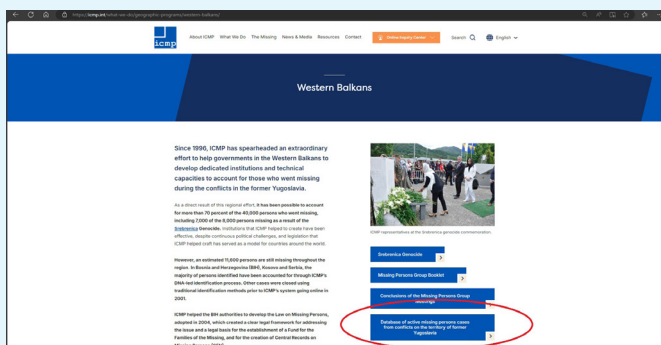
https://icmp.int/what-we-do/geographic-programs/western-balkans/

icmp

About ICMP What We Do The Missing News & Media Resources Contact Online Inquiry Center Search English

Western Balkans

Since 1996, ICMP has spearheaded an extraordinary effort to help governments in the Western Balkans to develop dedicated institutions and technical capacities to account for those who went missing during the conflicts in the former Yugoslavia.

As a direct result of this regional effort, it has been possible to account for more than 70 percent of the 40,000 persons who went missing, including 7,000 of the 8,000 persons missing as a result of the Srebrenica Genocide. Institutions that ICMP helped to create have been effective, despite continuous political challenges, and legislation that ICMP helped craft has served as a model for countries around the world.

However, an estimated 11,000 persons are still missing throughout the region. In Bosnia and Herzegovina (BiH), Kosovo and Serbia, the majority of persons identified have been accounted for through ICMP's DNA-led identification process. Other cases were closed using traditional identification methods prior to ICMP's system going online in 2001.

ICMP helped the BiH authorities to develop the Law on Missing Persons, adopted in 2004, which created a clear legal framework for addressing the issue and a legal basis for the establishment of a Fund for the Families of the Missing, and for the creation of Central Records on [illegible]

ICMP representatives at the Srebrenica genocide commemoration.

Srebrenica Genocide

Missing Persons Group Booklet

Conclusions of the Missing Persons Group meetings

Database of active missing persons cases from conflicts on the territory of former Yugoslavia